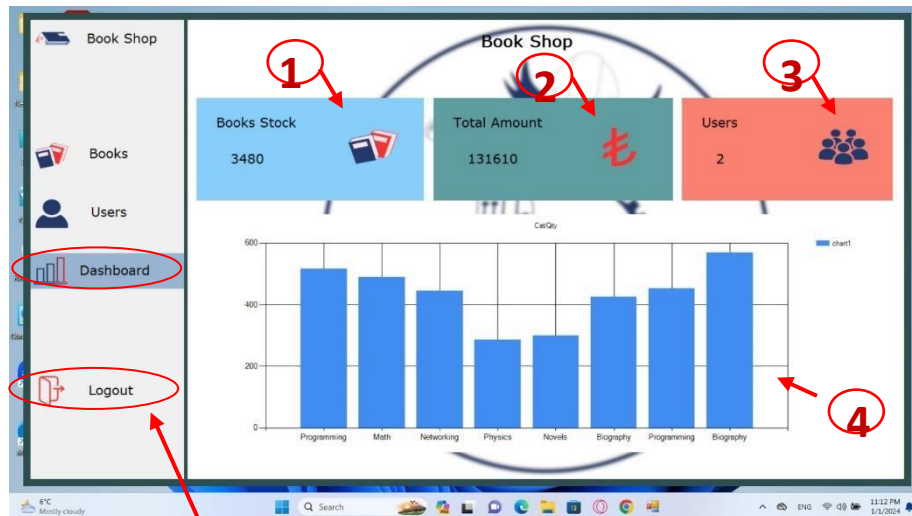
Book Shop

Books

Users

Dashboard

Logout

Book Shop

1

2

3

Books Stock
3480

Total Amount
131610

Users
2

Cat/Qty

chart1

600
400
200
0

Programming
Math
Networking
Physics
Novels
Biography
Programming
Biography

4

6°C
Mostly cloudy

Search

ENG

11:12 PM
1/1/2024